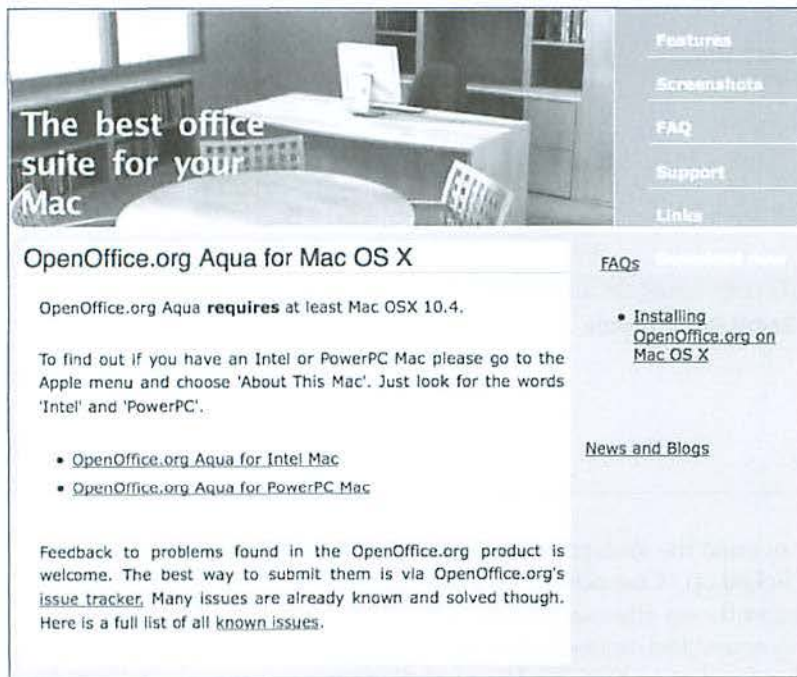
The best office suite for your Mac

Features

Screenshots

FAQ

Support

Links

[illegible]

OpenOffice.org Aqua for Mac OS X

OpenOffice.org Aqua **requires** at least Mac OSX 10.4.

To find out if you have an Intel or PowerPC Mac please go to the Apple menu and choose 'About This Mac'. Just look for the words 'Intel' and 'PowerPC'.

- OpenOffice.org Aqua for Intel Mac
- OpenOffice.org Aqua for PowerPC Mac

Feedback to problems found in the OpenOffice.org product is welcome. The best way to submit them is via OpenOffice.org's issue tracker. Many issues are already known and solved though. Here is a full list of all known issues.

FAQs

- Installing OpenOffice.org on Mac OS X

News and Blogs